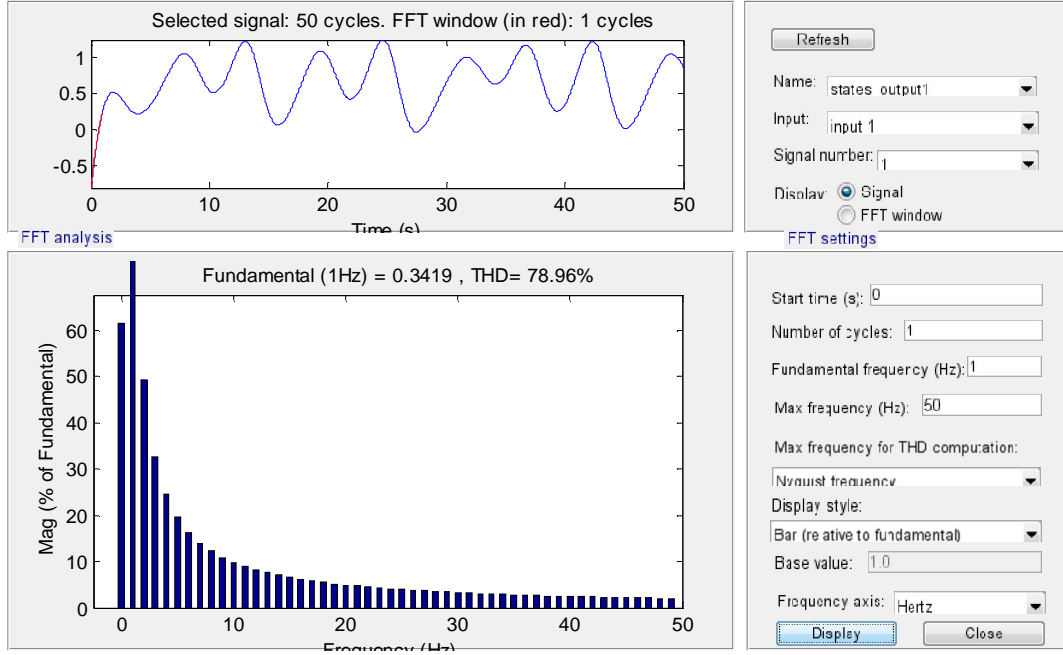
Selected signal: 50 cycles. FFT window (in red): 1 cycles

1
0.5
0
-0.5
0 10 20 30 40 50
Time (s)

Refresh

Name: states_output1
Input: input 1
Signal number: 1
Display: Signal
FFT window

FFT analysis

FFT settings

Fundamental (1Hz) = 0.3419 , THD= 78.96%

Mag (% of Fundamental)
60
50
40
30
20
10
0
0 10 20 30 40 50
Frequency (Hz)

Start time (s): 0
Number of cycles: 1
Fundamental frequency (Hz): 1
Max frequency (Hz): 50
Max frequency for THD computation:
Nyquist frequency
Display style:
Bar (relative to fundamental)
Base value: 1.0
Frequency axis: Hertz
Display
Close